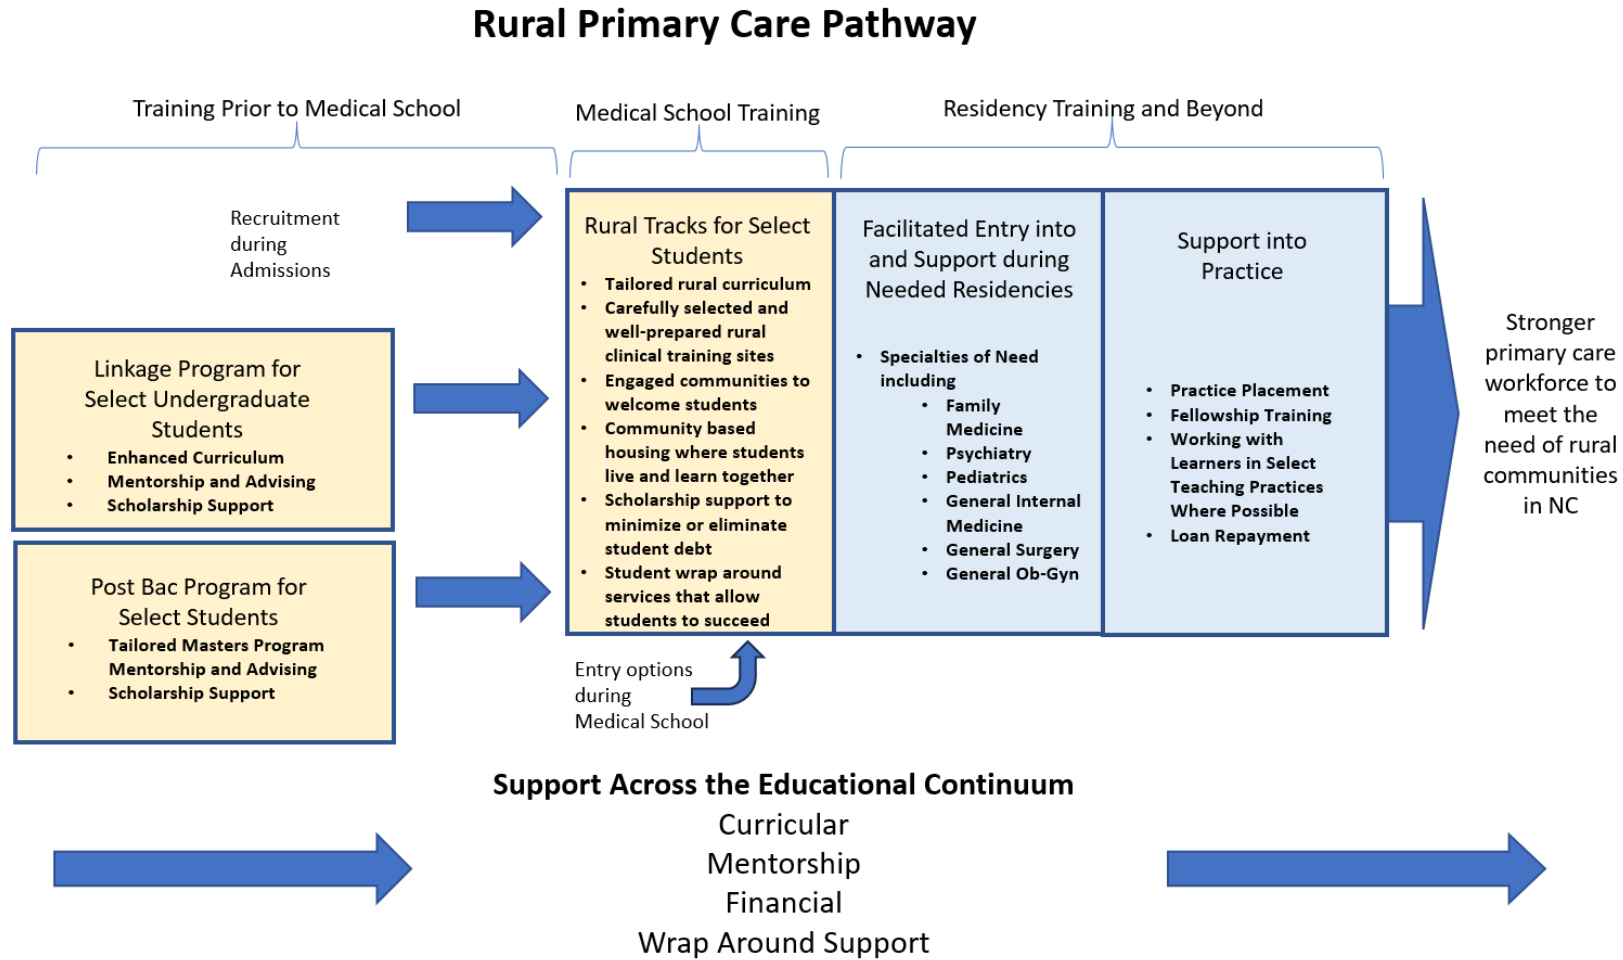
Rural Primary Care Pathway

Training Prior to Medical School

Medical School Training

Residency Training and Beyond

Recruitment during Admissions

Linkage Program for Select Undergraduate Students

- Enhanced Curriculum
- Mentorship and Advising
- Scholarship Support

Post Bac Program for Select Students

- Tailored Masters Program
Mentorship and Advising
- Scholarship Support

Rural Tracks for Select Students

- Tailored rural curriculum
- Carefully selected and well-prepared rural clinical training sites
- Engaged communities to welcome students
- Community based housing where students live and learn together
- Scholarship support to minimize or eliminate student debt
- Student wrap around services that allow students to succeed

Entry options during Medical School

Facilitated Entry into and Support during Needed Residencies

- Specialties of Need including
  - Family Medicine
  - Psychiatry
  - Pediatrics
  - General Internal Medicine
  - General Surgery
  - General Ob-Gyn

Support into Practice

- Practice Placement
- Fellowship Training
- Working with Learners in Select Teaching Practices Where Possible
- Loan Repayment

Stronger primary care workforce to meet the need of rural communities in NC

Support Across the Educational Continuum
Curricular
Mentorship
Financial
Wrap Around Support